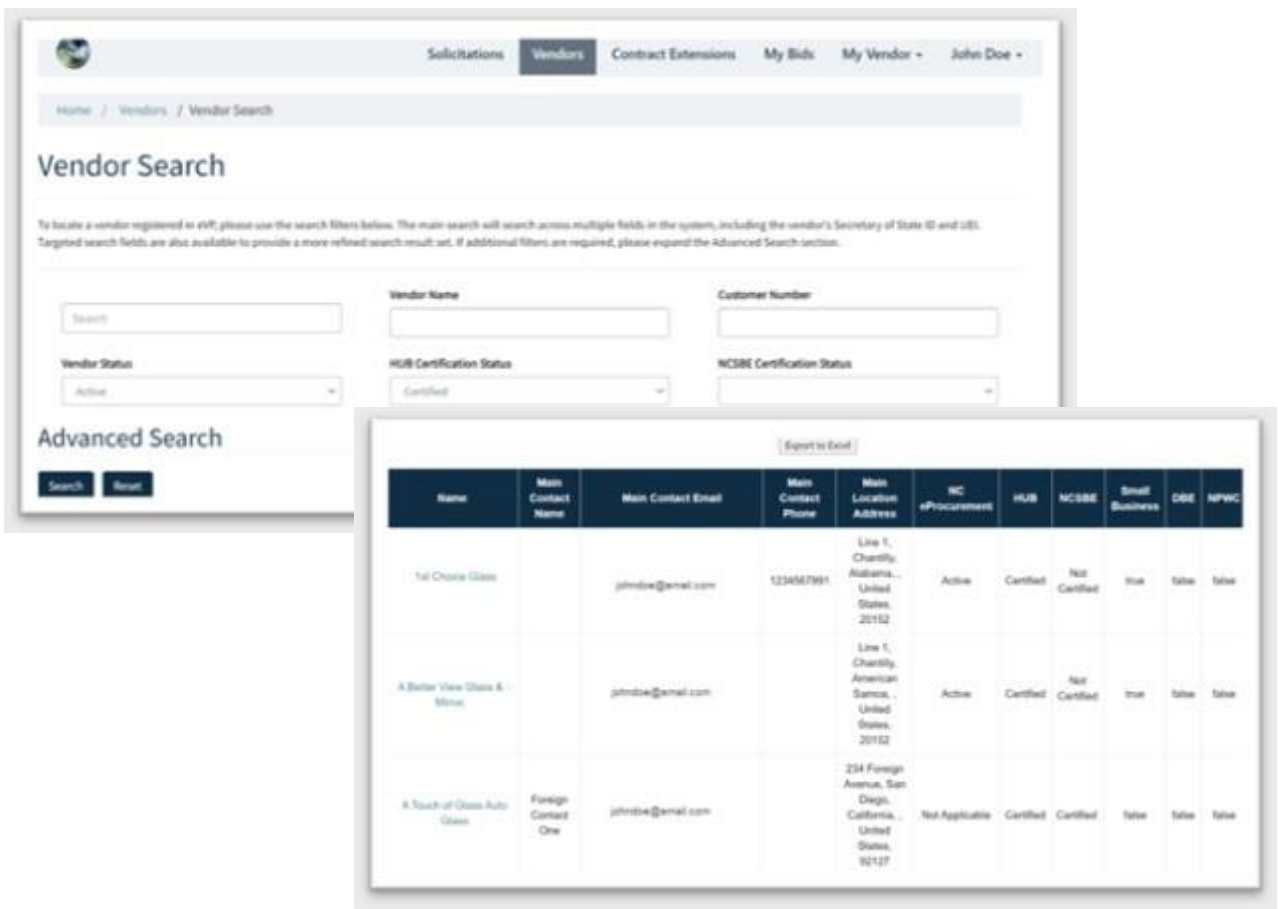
Solicitations Vendors Contract Extensions My Bids My Vendor John Doe

Home / Vendors / Vendor Search

Vendor Search

To locate a vendor registered in eVP, please use the search filters below. The main search will search across multiple fields in the system, including the vendor's Secretary of State ID and UBI. Targeted search fields are also available to provide a more refined search result set. If additional filters are required, please expand the Advanced Search section.

Search

Vendor Name

Customer Number

Vendor Status

Active

HUB Certification Status

Certified

NCSBE Certification Status

Advanced Search

Search Reset

Export to Excel

| Name | Main Contact Name | Main Contact Email | Main Contact Phone | Main Location Address | NC eProcurement | HUB | NCSBE | Small Business | DBE | NPWC |
|---|---|---|---|---|---|---|---|---|---|---|
| 1st Choice Glass | | johndoe@email.com | 1234567891 | Line 1, Chantilly, Alabama, , United States, 20152 | Active | Certified | Not Certified | true | false | false |
| A Better View Glass & Mirror | | johndoe@email.com | | Line 1, Chantilly, American Samoa, , United States, 20152 | Active | Certified | Not Certified | true | false | false |
| A Touch of Glass Auto Glass | Foreign Contact One | johndoe@email.com | | 234 Foreign Avenue, San Diego, California, , United States, 92127 | Not Applicable | Certified | Certified | false | false | false |